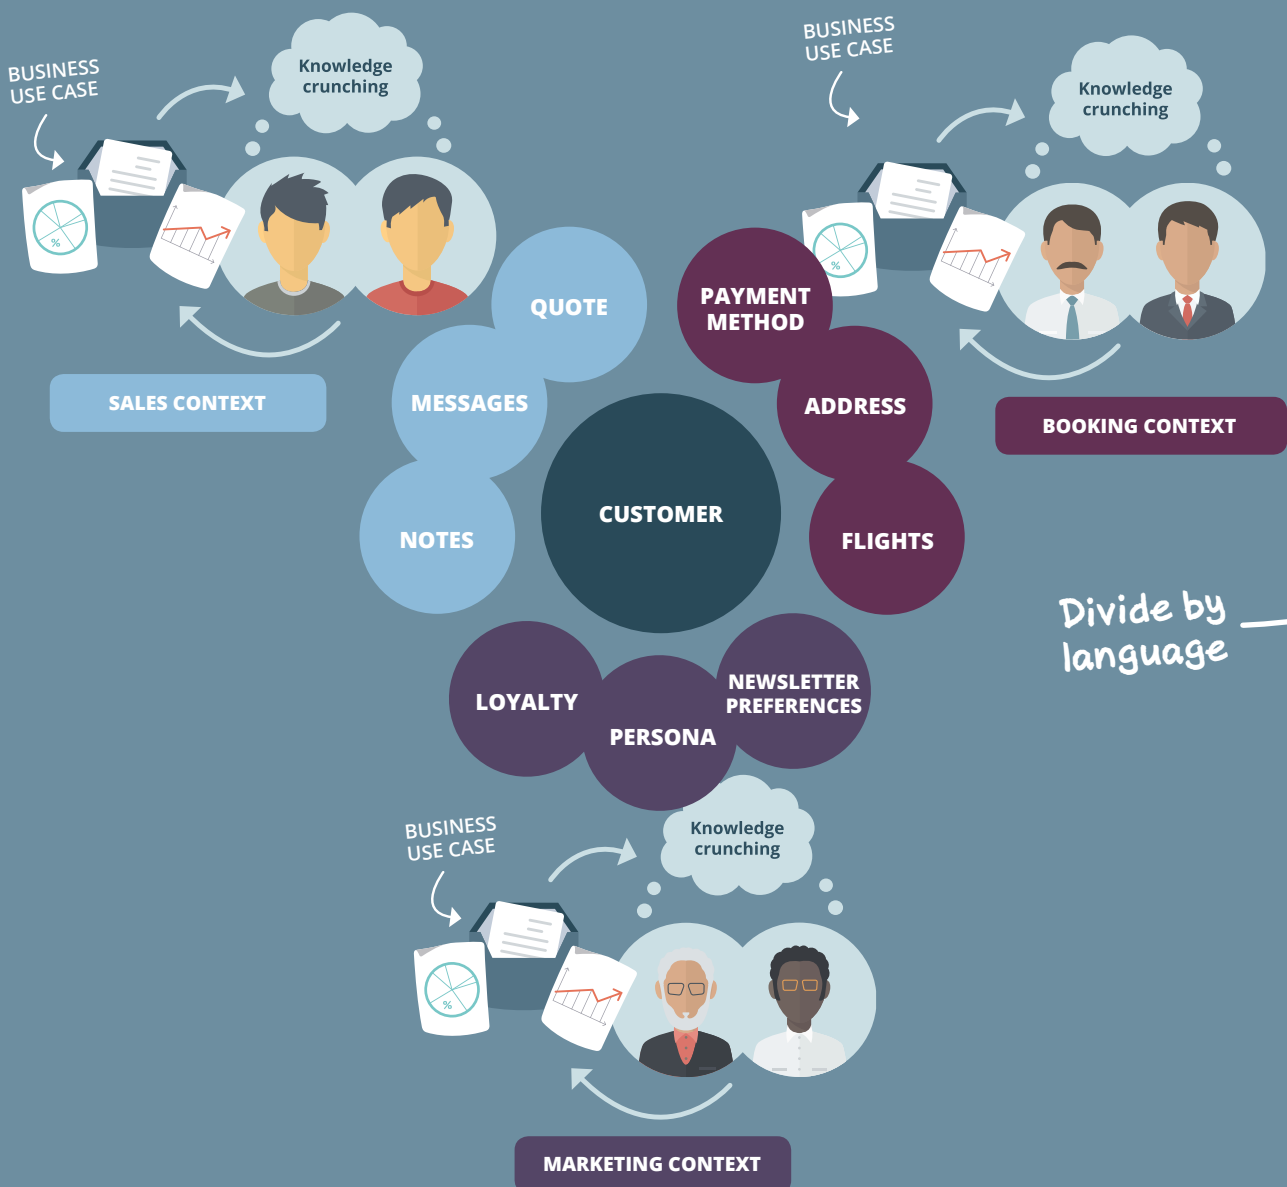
BUSINESS USE CASE

Knowledge crunching

SALES CONTEXT

BUSINESS USE CASE

Knowledge crunching

BOOKING CONTEXT

QUOTE

MESSAGES

NOTES

CUSTOMER

PAYMENT METHOD

ADDRESS

FLIGHTS

Divide by language

LOYALTY

PERSONA

NEWSLETTER PREFERENCES

BUSINESS USE CASE

Knowledge crunching

%

%

%

MARKETING CONTEXT